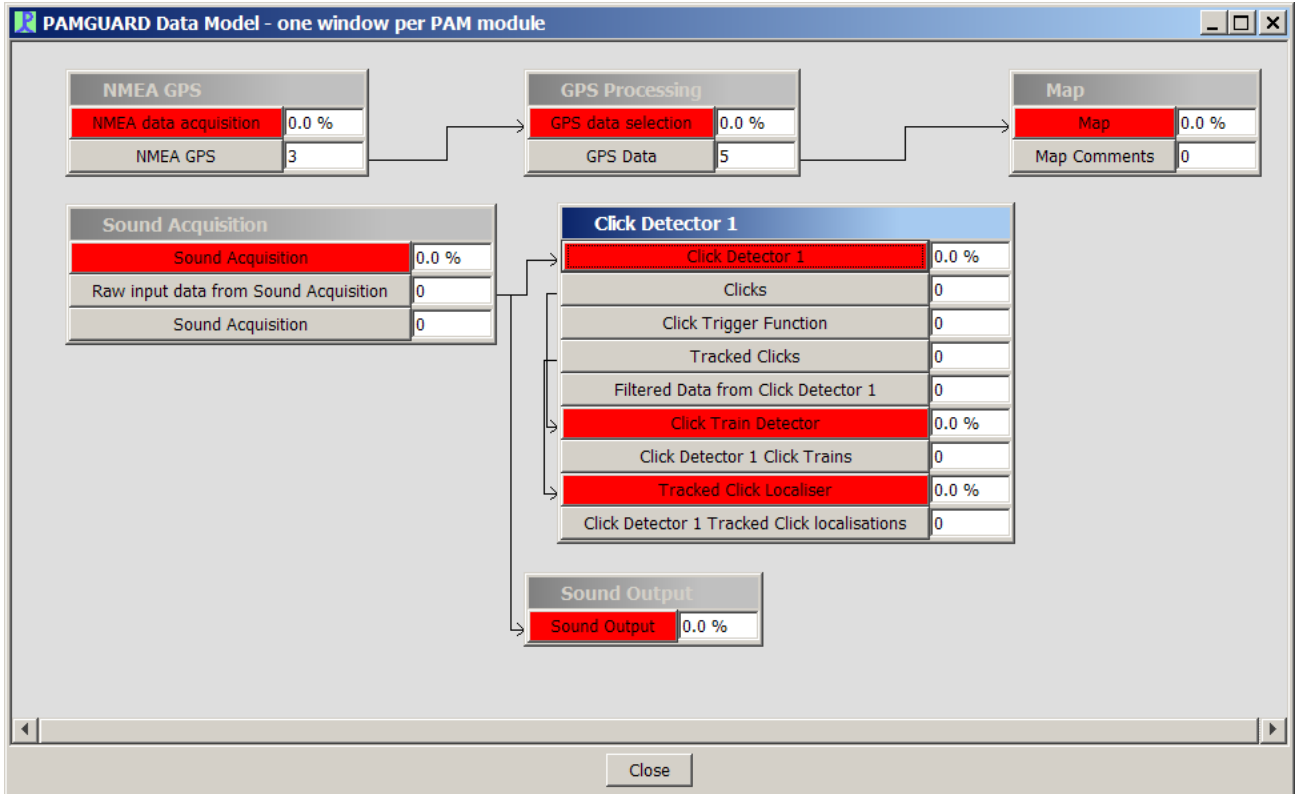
PAMGUARD Data Model - one window per PAM module

NMEA GPS
NMEA data acquisition 0.0 %
NMEA GPS 3

GPS Processing
GPS data selection 0.0 %
GPS Data 5

Map
Map 0.0 %
Map Comments 0

Sound Acquisition
Sound Acquisition 0.0 %
Raw input data from Sound Acquisition 0
Sound Acquisition 0

Click Detector 1
Click Detector 1 0.0 %
Clicks 0
Click Trigger Function 0
Tracked Clicks 0
Filtered Data from Click Detector 1 0
Click Train Detector 0.0 %
Click Detector 1 Click Trains 0
Tracked Click Localiser 0.0 %
Click Detector 1 Tracked Click localisations 0

Sound Output
Sound Output 0.0 %

Close